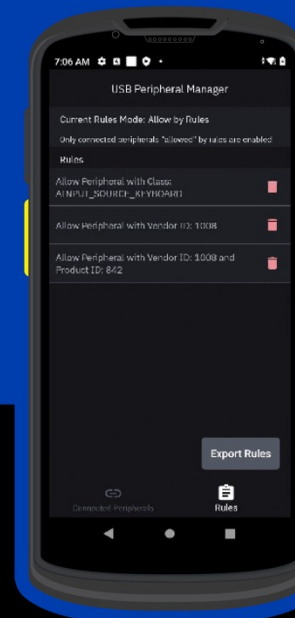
7:06 AM

USB Peripheral Manager

Current Rules Mode: Allow by Rules

Only connected peripherals "allowed" by rules are enabled

Rules

Allow Peripheral with Class: AINPUT_SOURCE_KEYBOARD

Allow Peripheral with Vendor ID: 1008

Allow Peripheral with Vendor ID: 1008 and Product ID: 842

Export Rules

Connected Peripherals

Rules